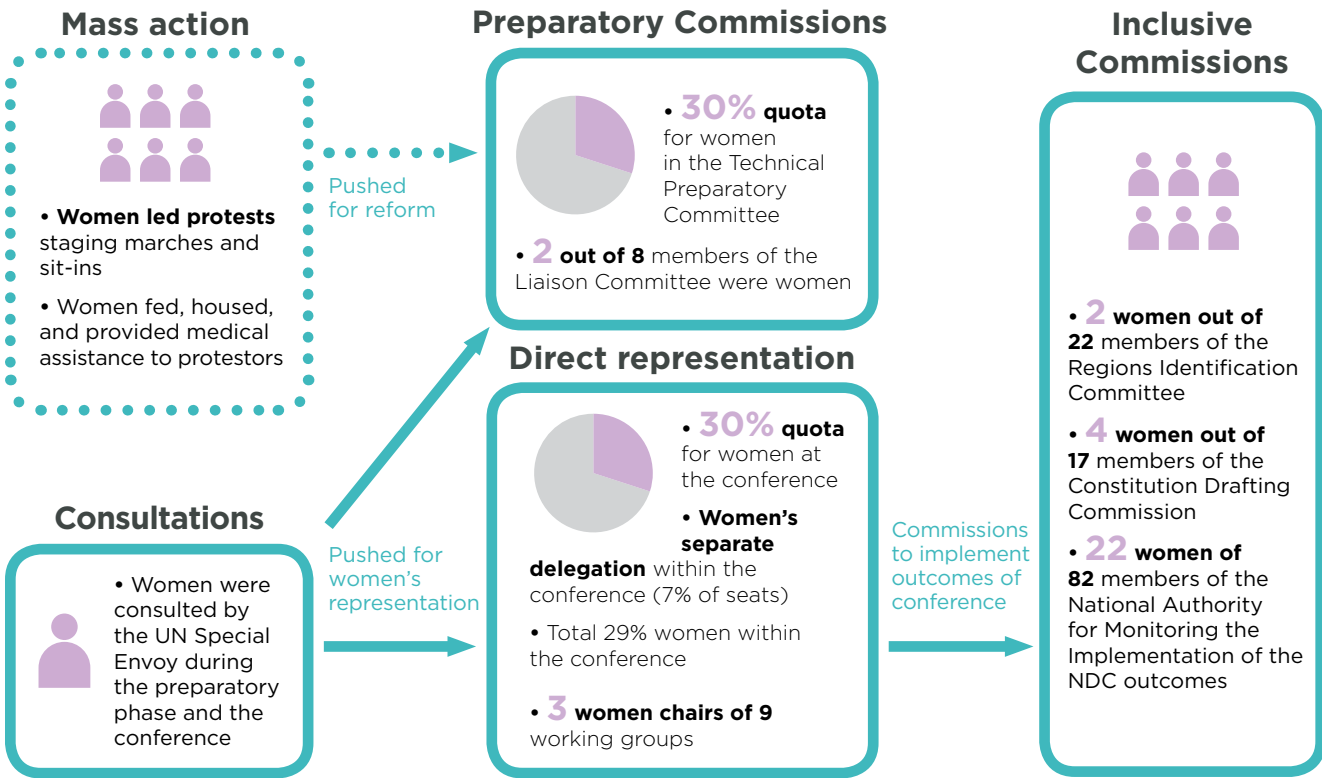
Mass action

• Women led protests staging marches and sit-ins

• Women fed, housed, and provided medical assistance to protestors

Pushed for reform

Preparatory Commissions

• 30% quota for women in the Technical Preparatory Committee

• 2 out of 8 members of the Liaison Committee were women

Inclusive Commissions

• 2 women out of 22 members of the Regions Identification Committee

• 4 women out of 17 members of the Constitution Drafting Commission

• 22 women of 82 members of the National Authority for Monitoring the Implementation of the NDC outcomes

Consultations

• Women were consulted by the UN Special Envoy during the preparatory phase and the conference

Pushed for women's representation

Direct representation

• 30% quota for women at the conference

• Women's separate delegation within the conference (7% of seats)

• Total 29% women within the conference

• 3 women chairs of 9 working groups

Commissions to implement outcomes of conference